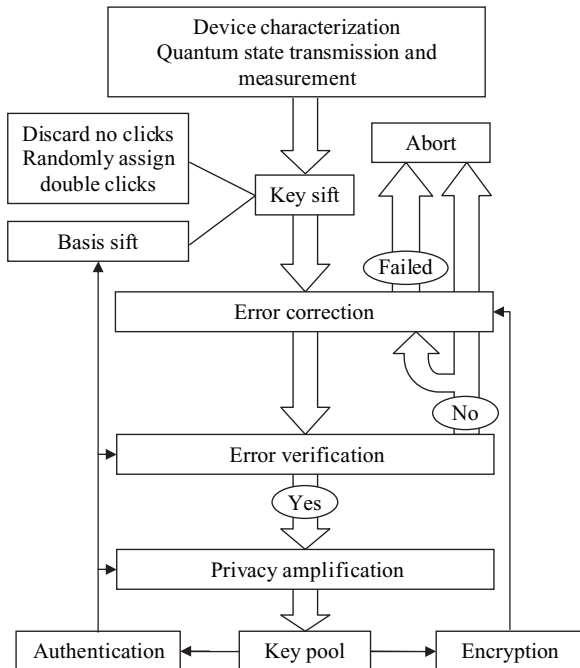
Device characterization
Quantum state transmission and measurement

Discard no clicks
Randomly assign double clicks

Abort

Key sift

Basis sift

Failed

Error correction

No

Error verification

Yes

Privacy amplification

Authentication

Key pool

Encryption